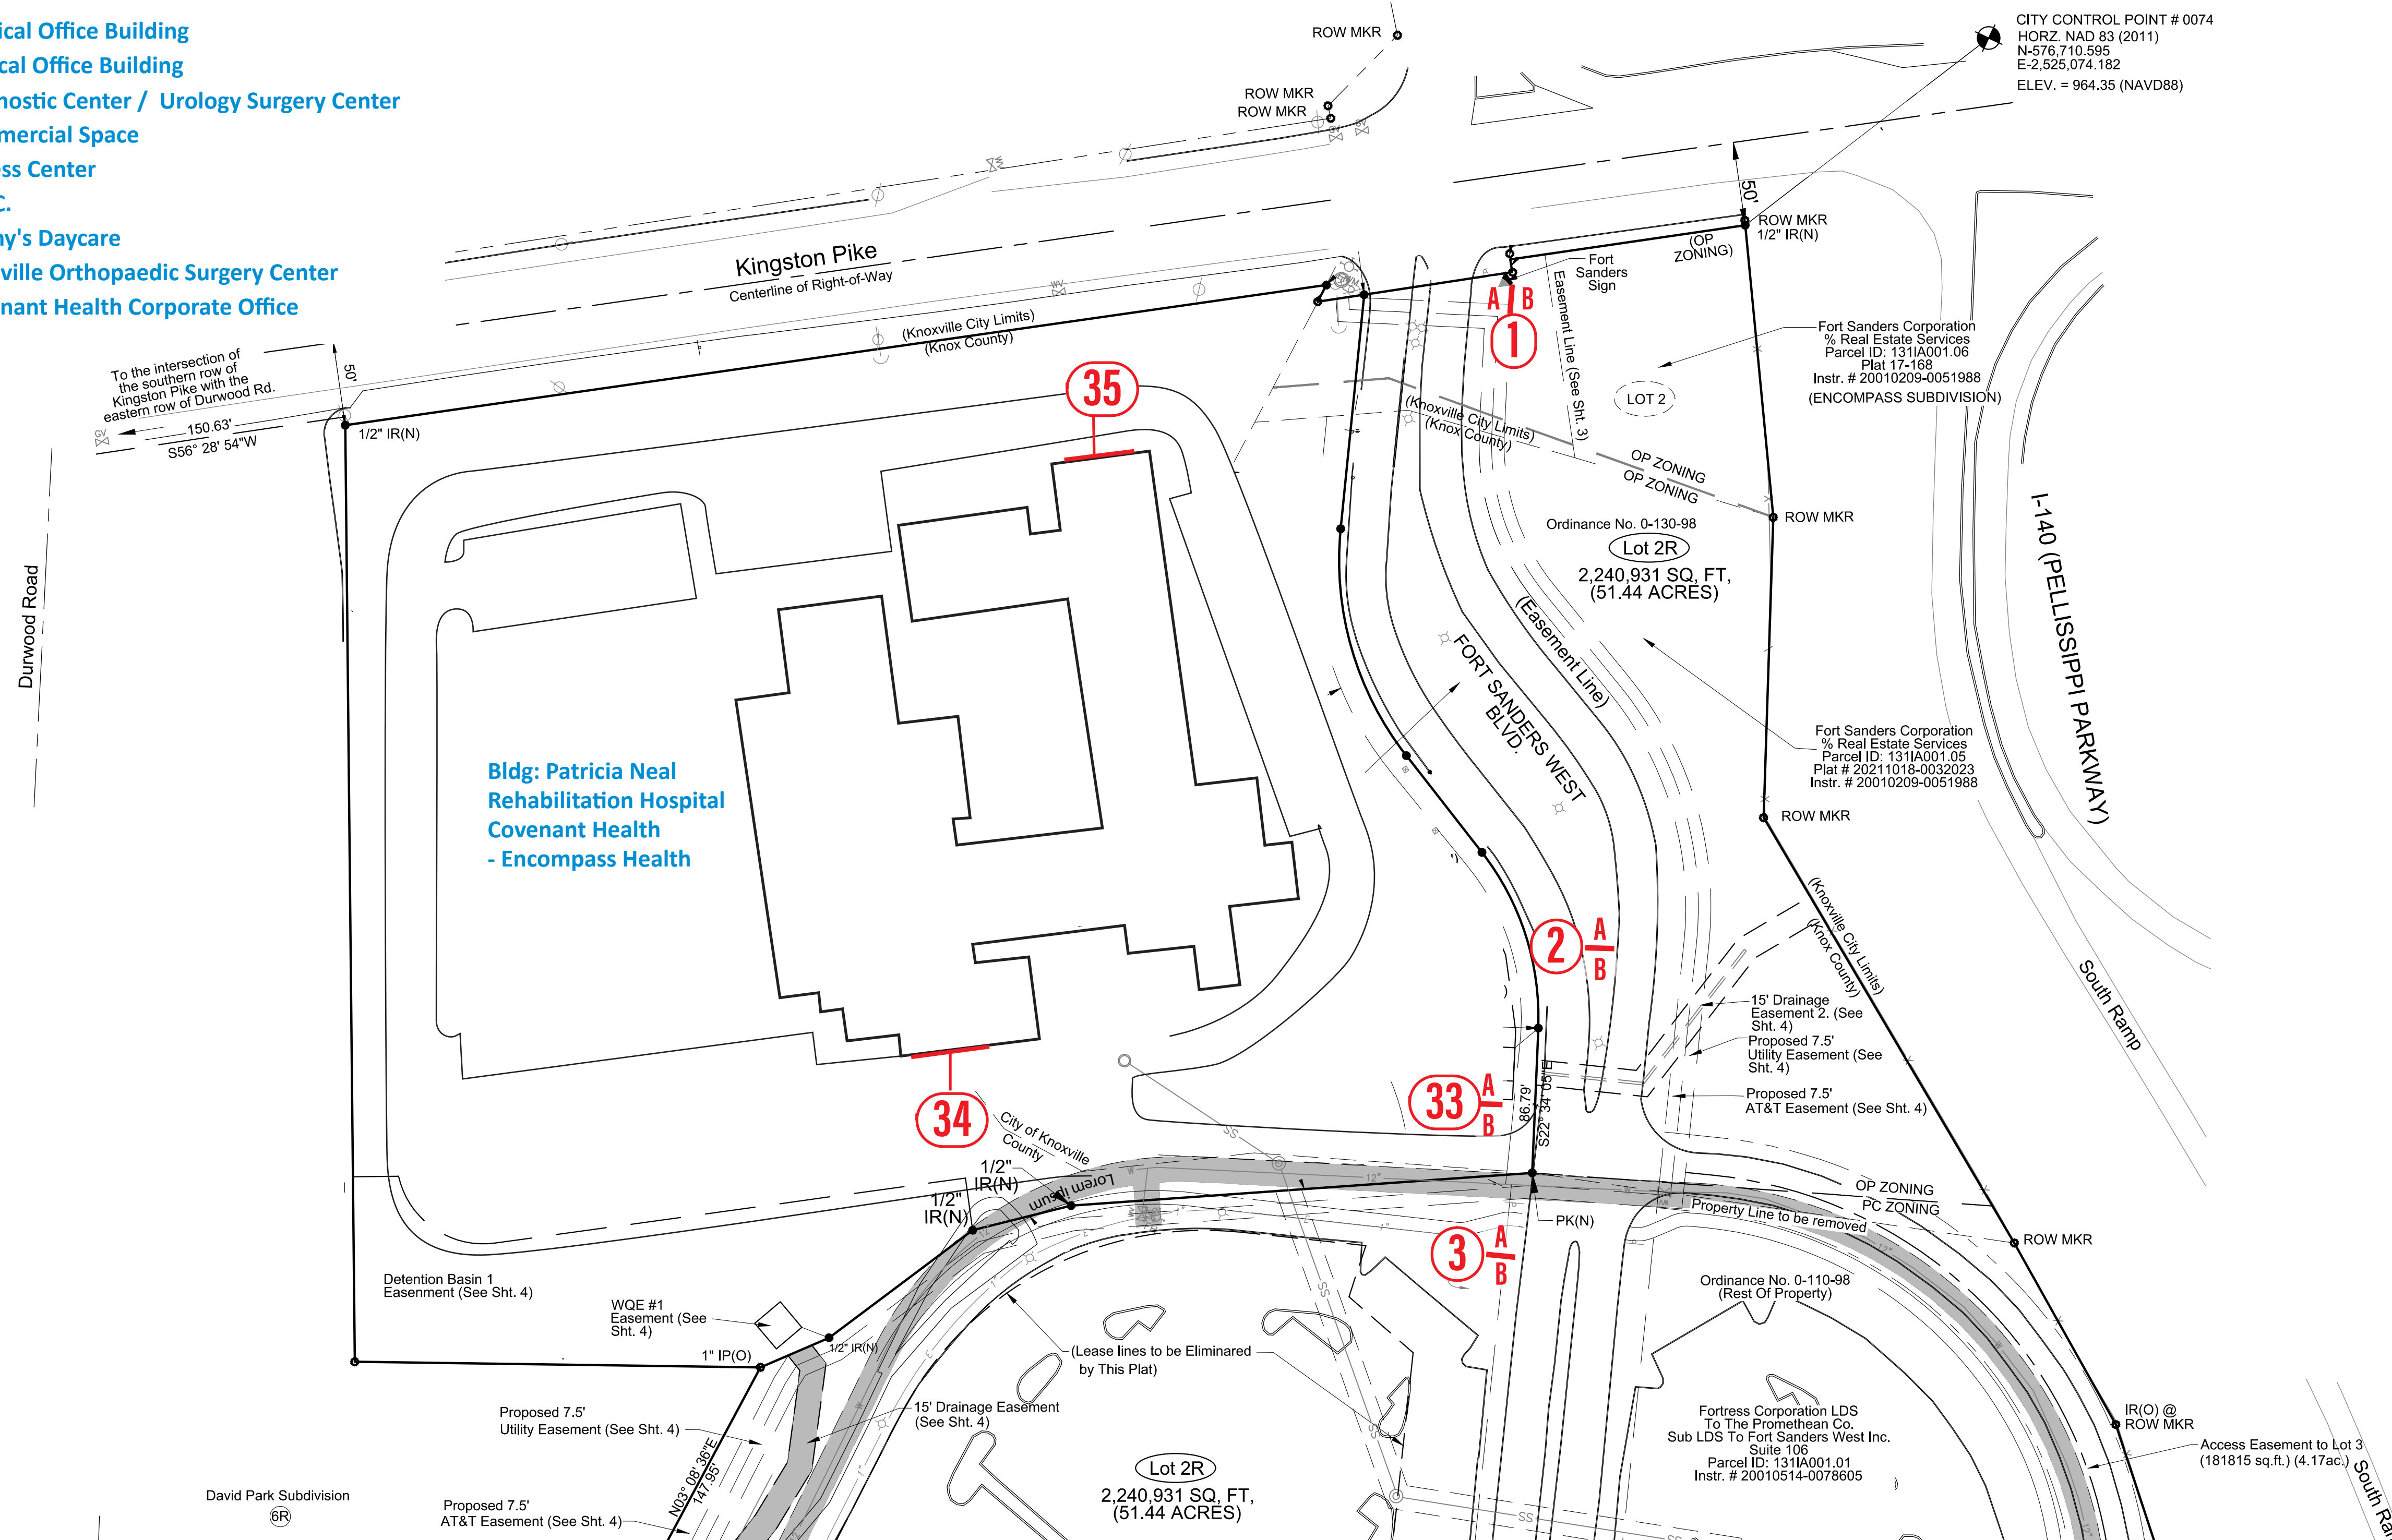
ical Office Building
cal Office Building
nostic Center / Urology Surgery Center
mercial Space
ss Center
C.
ny's Daycare
ville Orthopaedic Surgery Center
nant Health Corporate Office

ROW MKR
ROW MKR
ROW MKR

CITY CONTROL POINT # 0074
HORZ. NAD 83 (2011)
N-576,710.595
E-2,525,074.182
ELEV. = 964.35 (NAVD88)

50'
ROW MKR
1/2" IR(N)
(OP ZONING)
Fort Sanders Sign
A B
1
Easement Line (See Sht. 3)

Kingston Pike
Centerline of Right-of-Way
(Knoxville City Limits)
(Knox County)

To the intersection of the southern row of Kingston Pike with the eastern row of Durwood Rd.
50'
150.63'
S56° 28' 54"W
1/2" IR(N)

35

Fort Sanders Corporation
% Real Estate Services
Parcel ID: 131IA001.06
Plat 17-168
Instr. # 20010209-0051988
(ENCOMPASS SUBDIVISION)
LOT 2

(Knoxville City Limits)
(Knox County)
OP ZONING
OP ZONING
ROW MKR
Ordinance No. 0-130-98
Lot 2R
2,240,931 SQ, FT,
(51.44 ACRES)

I-140 (PELLISSIPPI PARKWAY)

Durwood Road

FORT SANDERS WEST BLVD.
(Easement Line)

Fort Sanders Corporation
% Real Estate Services
Parcel ID: 131IA001.05
Plat # 20211018-0032023
Instr. # 20010209-0051988
ROW MKR

Bldg: Patricia Neal Rehabilitation Hospital Covenant Health - Encompass Health

2 A B
(Knoxville City Limits)
(Knox County)
South Ramp
15' Drainage Easement 2. (See Sht. 4)
Proposed 7.5' Utility Easement (See Sht. 4)
Proposed 7.5' AT&T Easement (See Sht. 4)
33 A B
86.79'
S22° 34' 05"E

34
City of Knoxville
County
1/2" IR(N)
1/2" IR(N)
Lorem ipsum
PK(N)
3 A B
OP ZONING
PC ZONING
Property Line to be removed
ROW MKR

Detention Basin 1 Easement (See Sht. 4)
WQE #1 Easement (See Sht. 4)
1" IP(O)
1/2" IR(N)
(Lease lines to be Eliminared by This Plat)
Ordinance No. 0-110-98
(Rest Of Property)
15' Drainage Easement (See Sht. 4)
Proposed 7.5' Utility Easement (See Sht. 4)
N03° 08' 36"E
147.95'
Lot 2R
2,240,931 SQ, FT,
(51.44 ACRES)
Fortress Corporation LDS
To The Promethean Co.
Sub LDS To Fort Sanders West Inc.
Suite 106
Parcel ID: 131IA001.01
Instr. # 20010514-0078605
IR(O) @ ROW MKR
Access Easement to Lot 3
(181815 sq.ft.) (4.17ac.)
South Ra
David Park Subdivision
6R
Proposed 7.5' AT&T Easement (See Sht. 4)
SS